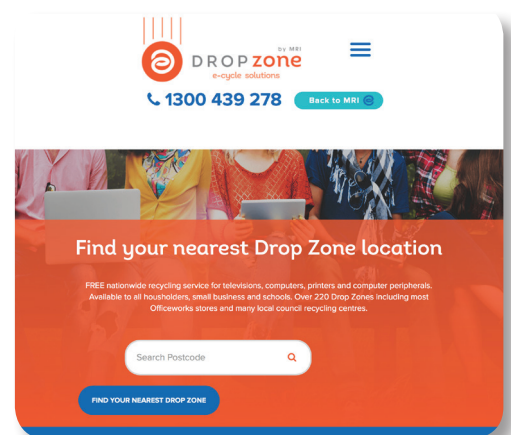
by MRI
DROP zone
e-cycle solutions

1300 439 278
Back to MRI

Find your nearest Drop Zone location

FREE nationwide recycling service for televisions, computers, printers and computer peripherals. Available to all householders, small business and schools. Over 220 Drop Zones including most Officeworks stores and many local council recycling centres.

Search Postcode

FIND YOUR NEAREST DROP ZONE